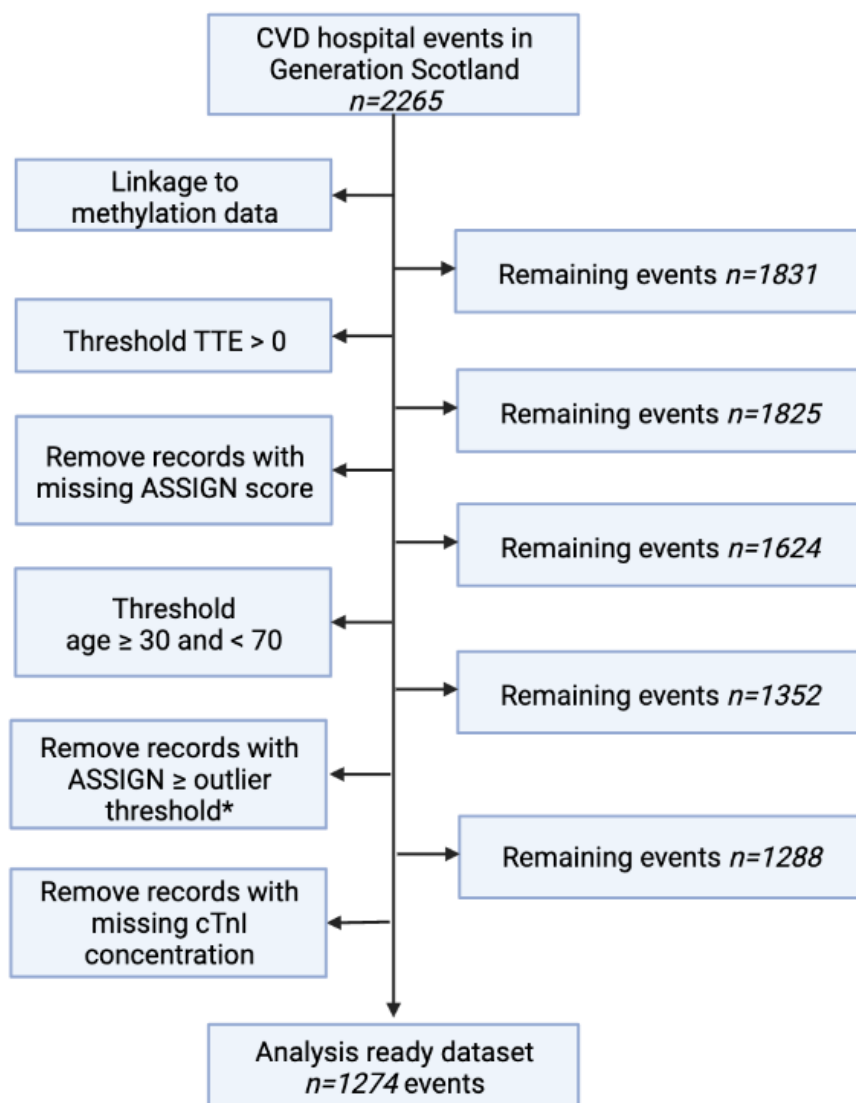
CVD hospital events in Generation Scotland
*n=2265*

Linkage to methylation data

Remaining events *n=1831*

Threshold TTE > 0

Remaining events *n=1825*

Remove records with missing ASSIGN score

Remaining events *n=1624*

Threshold age ≥ 30 and < 70

Remaining events *n=1352*

Remove records with ASSIGN ≥ outlier threshold*

Remaining events *n=1288*

Remove records with missing cTnI concentration

Analysis ready dataset
*n=1274* events